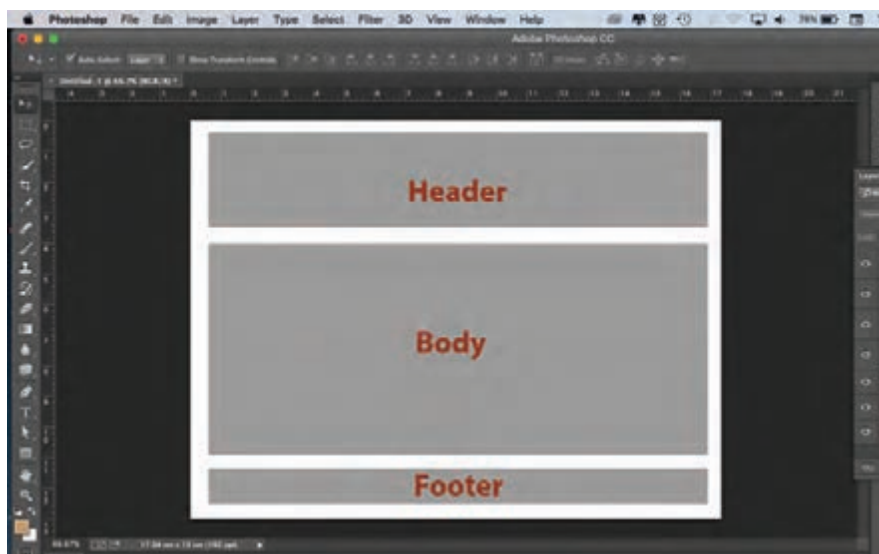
Photoshop File Edit Image Layer Type Select Filter 3D View Window Help

Adobe Photoshop CC

Auto-Select: Layer Show Transform Controls

Untitled-1 @ 66.7% (RGB/8) *

Header

Body

Footer

66.67%

17.64 cm x 13 cm (182 ppi)